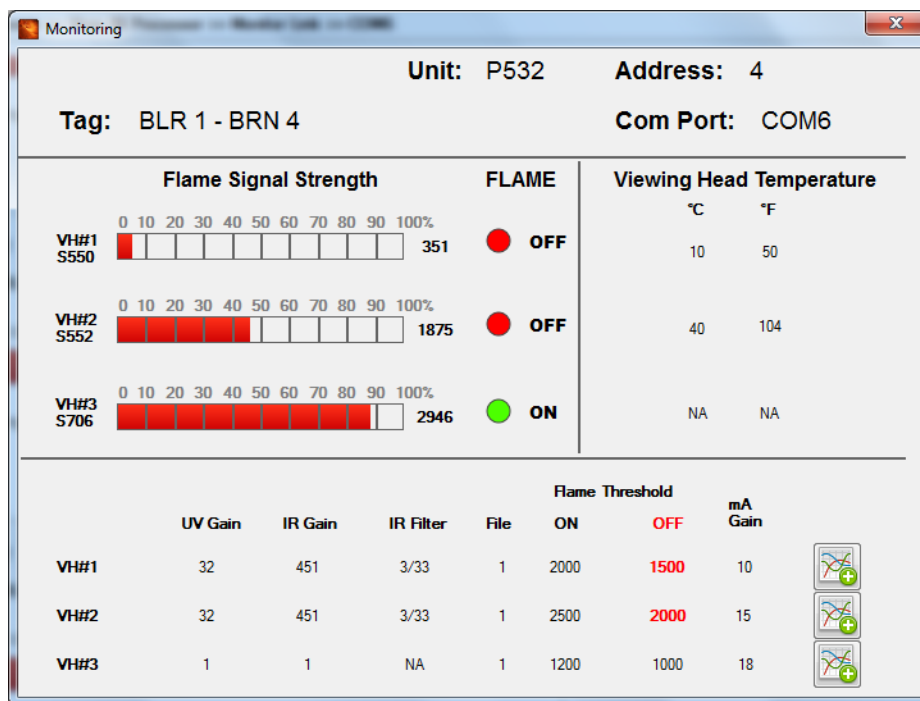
Monitoring

Unit: P532 Address: 4

Tag: BLR 1 - BRN 4 Com Port: COM6

Flame Signal Strength

FLAME

Viewing Head Temperature

0 10 20 30 40 50 60 70 80 90 100%

VH#1
S550

351

OFF

0 10 20 30 40 50 60 70 80 90 100%

VH#2
S552

1875

OFF

0 10 20 30 40 50 60 70 80 90 100%

VH#3
S706

2946

ON

| °C | °F |
|---|---|
| 10 | 50 |
| 40 | 104 |
| NA | NA |

| | UV Gain | IR Gain | IR Filter | File | Flame Threshold ON | OFF | mA Gain |
|---|---|---|---|---|---|---|---|
| VH#1 | 32 | 451 | 3/33 | 1 | 2000 | 1500 | 10 |
| VH#2 | 32 | 451 | 3/33 | 1 | 2500 | 2000 | 15 |
| VH#3 | 1 | 1 | NA | 1 | 1200 | 1000 | 18 |